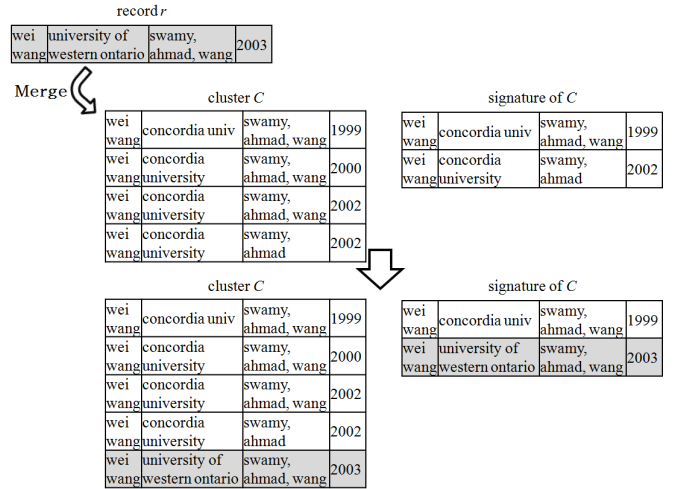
record $r$

| wei wang | university of western ontario | swamy, ahmad, wang | 2003 |
|---|---|---|---|

Merge

cluster $C$

| wei wang | concordia univ | swamy, ahmad, wang | 1999 |
|---|---|---|---|
| wei wang | concordia university | swamy, ahmad, wang | 2000 |
| wei wang | concordia university | swamy, ahmad, wang | 2002 |
| wei wang | concordia university | swamy, ahmad | 2002 |

signature of $C$

| wei wang | concordia univ | swamy, ahmad, wang | 1999 |
|---|---|---|---|
| wei wang | concordia university | swamy, ahmad | 2002 |

cluster $C$

| wei wang | concordia univ | swamy, ahmad, wang | 1999 |
|---|---|---|---|
| wei wang | concordia university | swamy, ahmad, wang | 2000 |
| wei wang | concordia university | swamy, ahmad, wang | 2002 |
| wei wang | concordia university | swamy, ahmad | 2002 |
| wei wang | university of western ontario | swamy, ahmad, wang | 2003 |

signature of $C$

| wei wang | concordia univ | swamy, ahmad, wang | 1999 |
|---|---|---|---|
| wei wang | university of western ontario | swamy, ahmad, wang | 2003 |